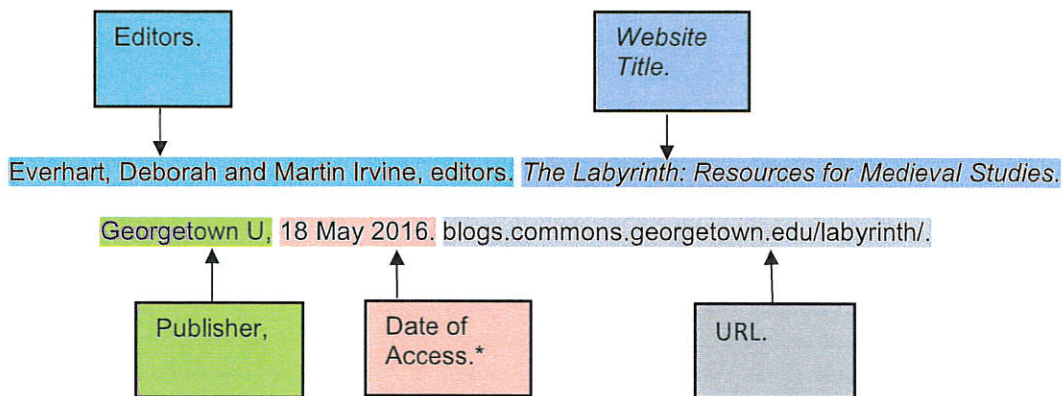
Editors.

*Website Title.*

Everhart, Deborah and Martin Irvine, editors. *The Labyrinth: Resources for Medieval Studies.*

Georgetown U, 18 May 2016. blogs.commons.georgetown.edu/labyrinth/.

Publisher,

Date of Access.*

URL.